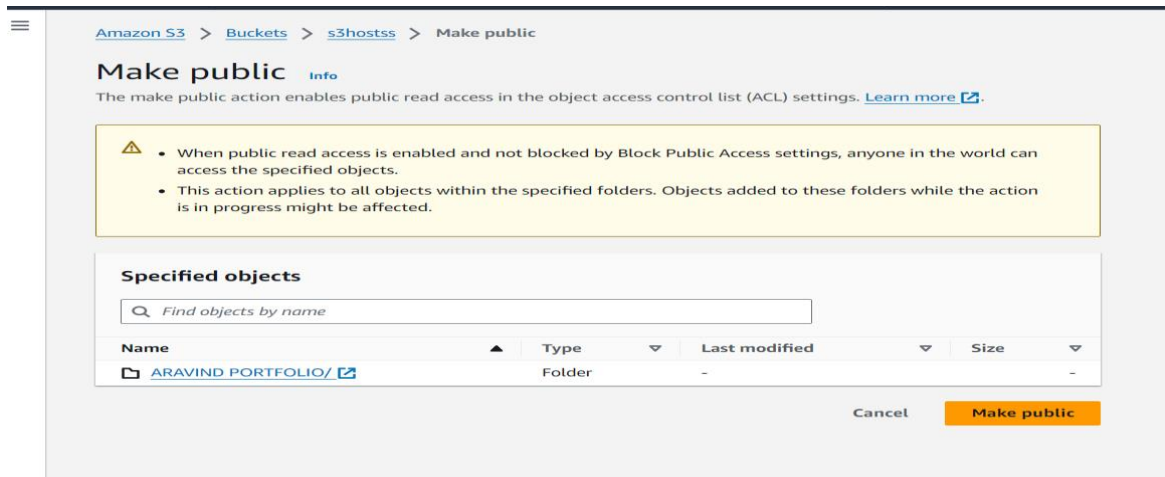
Amazon S3 > Buckets > s3hostss > Make public

Make public Info

The make public action enables public read access in the object access control list (ACL) settings. Learn more.

• When public read access is enabled and not blocked by Block Public Access settings, anyone in the world can access the specified objects.
• This action applies to all objects within the specified folders. Objects added to these folders while the action is in progress might be affected.

Specified objects

Find objects by name

| Name | Type | Last modified | Size |
|---|---|---|---|
| ARAVIND PORTFOLIO/ | Folder | - | - |

Cancel Make public